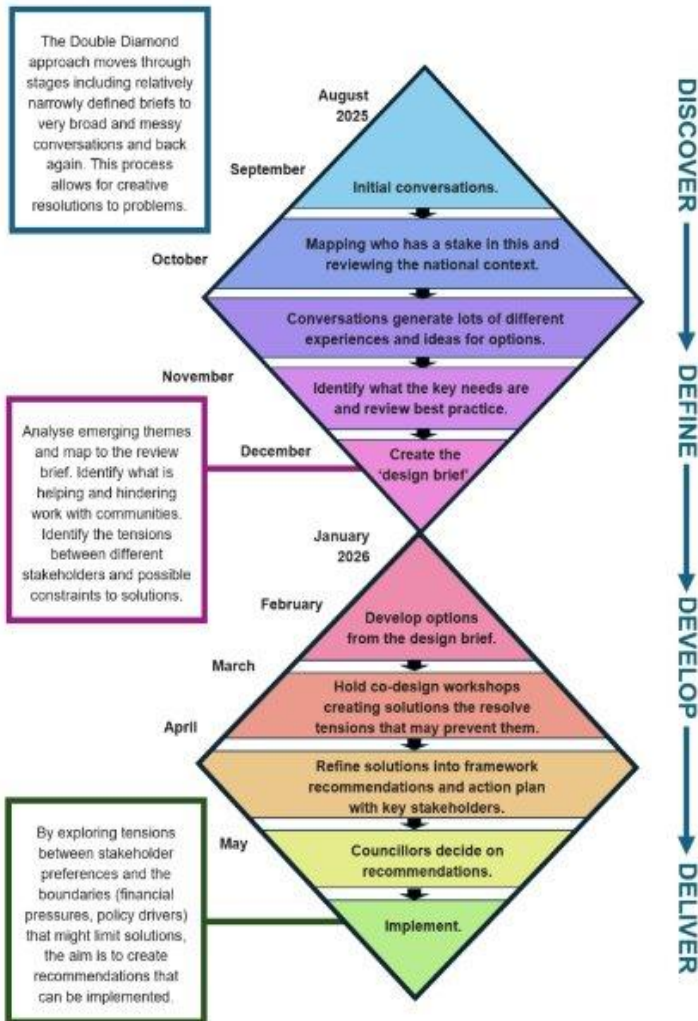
The Double Diamond approach moves through stages including relatively narrowly defined briefs to very broad and messy conversations and back again. This process allows for creative resolutions to problems.

August 2025

September

Initial conversations.

October

Mapping who has a stake in this and reviewing the national context.

Conversations generate lots of different experiences and ideas for options.

November

Identify what the key needs are and review best practice.

Analyse emerging themes and map to the review brief. Identify what is helping and hindering work with communities. Identify the tensions between different stakeholders and possible constraints to solutions.

December

Create the 'design brief'

January 2026

February

Develop options from the design brief.

March

Hold co-design workshops creating solutions the resolve tensions that may prevent them.

April

Refine solutions into framework recommendations and action plan with key stakeholders.

May

Councillors decide on recommendations.

Implement.

By exploring tensions between stakeholder preferences and the boundaries (financial pressures, policy drivers) that might limit solutions, the aim is to create recommendations that can be implemented.

DISCOVER

DEFINE

DEVELOP

DELIVER